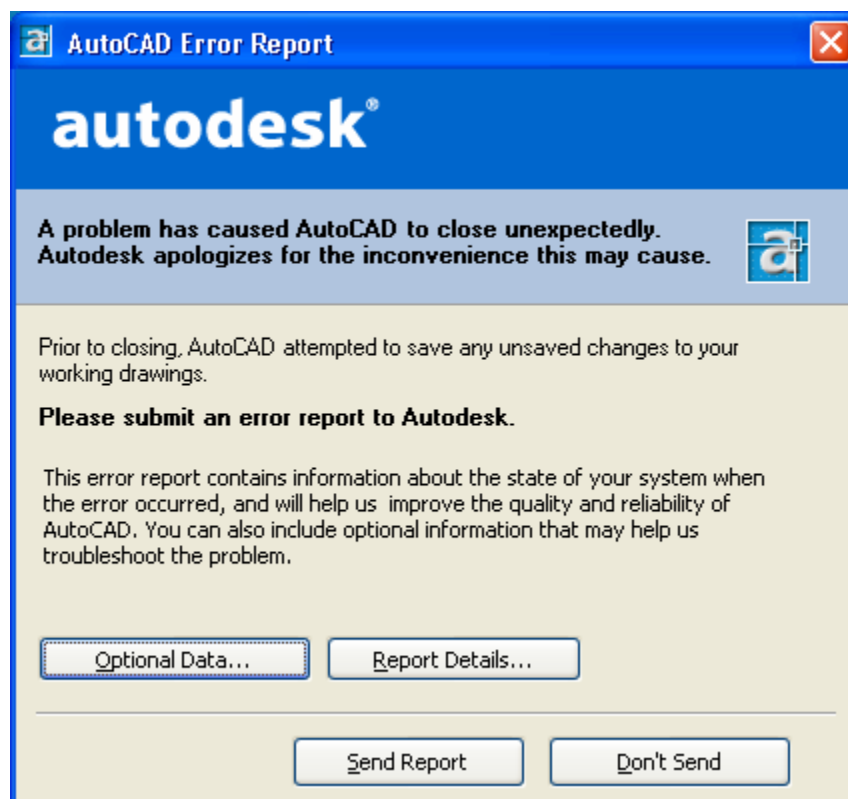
AutoCAD Error Report

autodesk®

A problem has caused AutoCAD to close unexpectedly. Autodesk apologizes for the inconvenience this may cause.

Prior to closing, AutoCAD attempted to save any unsaved changes to your working drawings.

Please submit an error report to Autodesk.

This error report contains information about the state of your system when the error occurred, and will help us improve the quality and reliability of AutoCAD. You can also include optional information that may help us troubleshoot the problem.

Optional Data...

Report Details...

Send Report

Don't Send